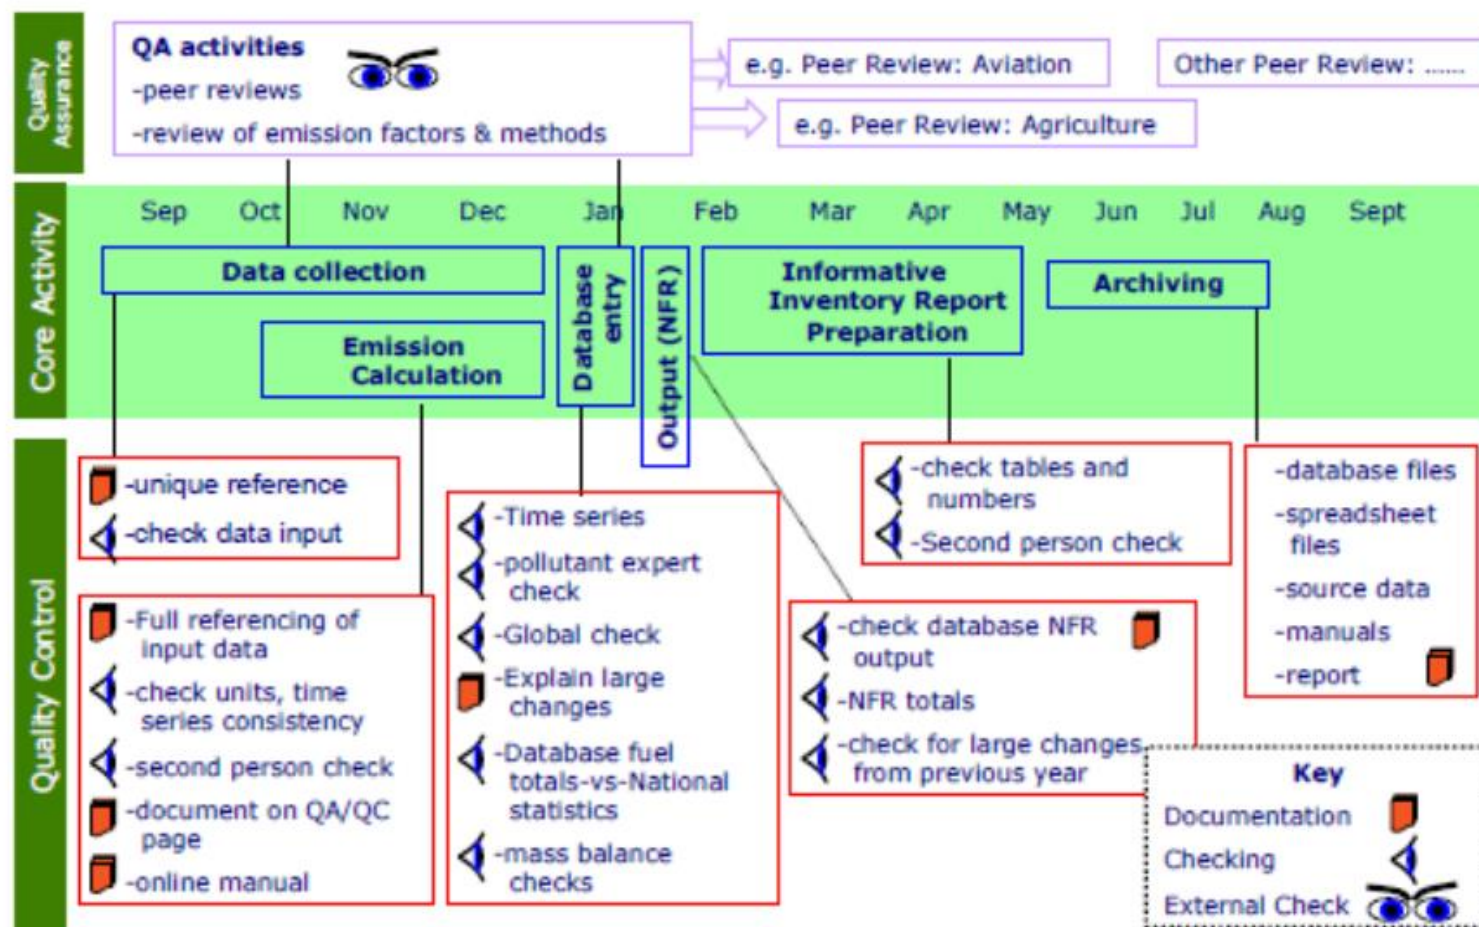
Quality Assurance

QA activities
-peer reviews
-review of emission factors & methods

e.g. Peer Review: Aviation

Other Peer Review: ......

e.g. Peer Review: Agriculture

Core Activity

Sep Oct Nov Dec Jan Feb Mar Apr May Jun Jul Aug Sept

Data collection

Emission Calculation

Database entry

Output (NFR)

Informative Inventory Report Preparation

Archiving

Quality Control

-unique reference
-check data input

-Full referencing of input data
-check units, time series consistency
-second person check
-document on QA/QC page
-online manual

-Time series
-pollutant expert check
-Global check
-Explain large changes
-Database fuel totals-vs-National statistics
-mass balance checks

-check tables and numbers
-Second person check

-check database NFR output
-NFR totals
-check for large changes from previous year

-database files
-spreadsheet files
-source data
-manuals
-report

Key
Documentation
Checking
External Check